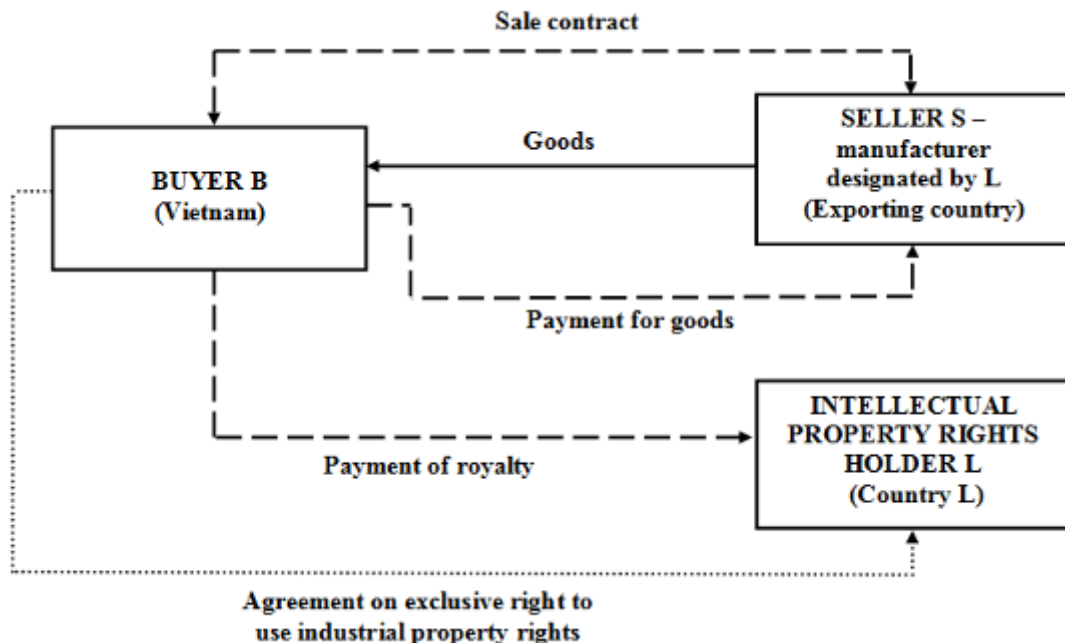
Sale contract

BUYER B
(Vietnam)

Goods

SELLER S –
manufacturer
designated by L
(Exporting country)

Payment for goods

INTELLECTUAL
PROPERTY RIGHTS
HOLDER L
(Country L)

Payment of royalty

Agreement on exclusive right to
use industrial property rights